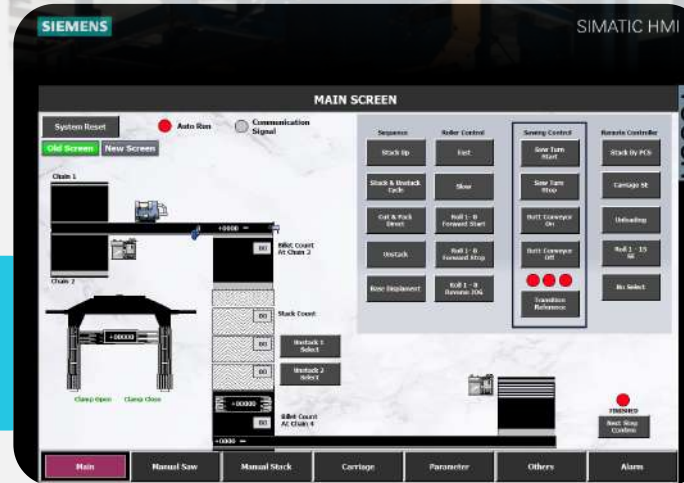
SIEMENS

SIMATIC HMI

MAIN SCREEN

System Reset

Auto Run

Communication Signal

Old Screen

New Screen

Chain 1

+0000

00

Billet Count At Chain 3

Chain 2

00

Stack Count

00

00

Unstack 1 Select

00

Unstack 2 Select

+00000

Clamp Open

Clamp Close

+00000

00

Billet Count At Chain 4

+0000

Sequence

Stack Up

Stack & Unstack Cycle

Cut & Stack Direct

Unstack

Base Equipment

Roller Control

Fast

Slow

Roll 1 - 8 Forward Start

Roll 1 - 8 Forward Stop

Roll 1 - 8 Reverse JOG

Sawing Control

Saw Turn Start

Saw Turn Stop

Butt Conveyor On

Butt Conveyor Off

Transition Reference

Remote Controller

Stack By PCS

Carriage St

Unloading

Roll 1 - 15 Rll

No Select

FINISHED

Next Step Confirm

Main

Manual Saw

Manual Stack

Carriage

Parameter

Others

Alarm